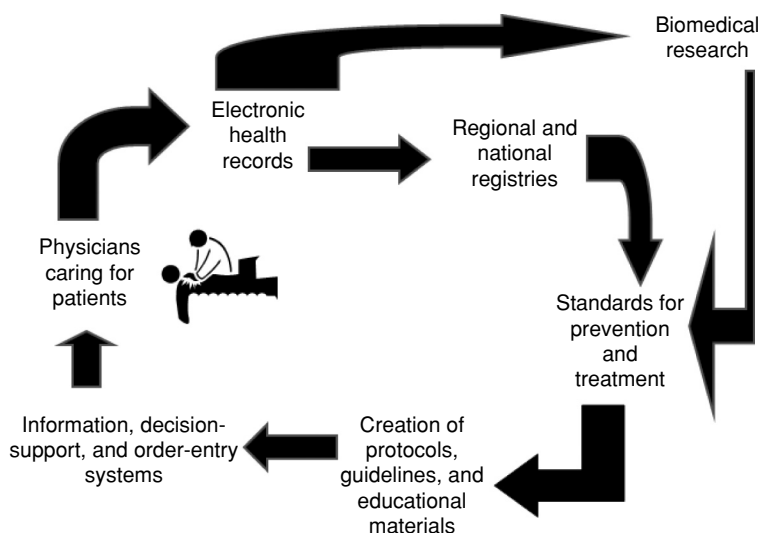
Biomedical research

Electronic health records

Regional and national registries

Physicians caring for patients

Standards for prevention and treatment

Information, decision-support, and order-entry systems

Creation of protocols, guidelines, and educational materials